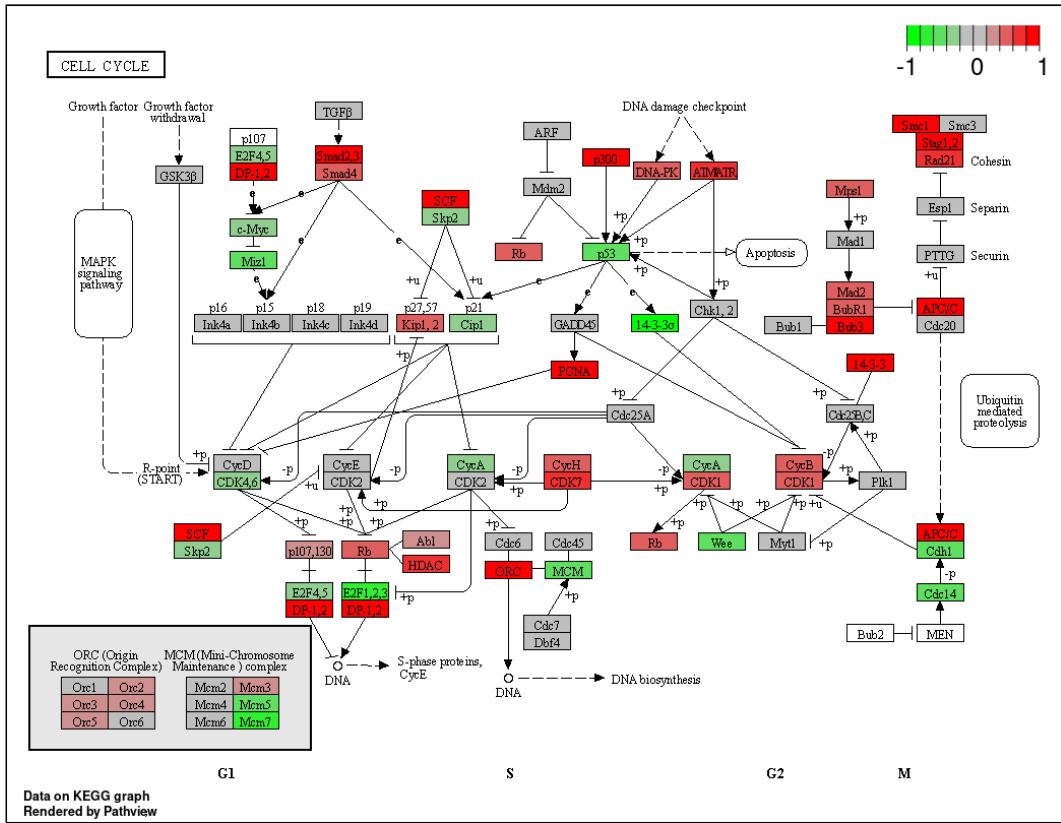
CELL CYCLE

-1 0 1

Growth factor
Growth factor withdrawal
GSK3β
MAPK signaling pathway
TGFβ
p107
E2F4,5
DP-1,2
Smad2,3
Smad4
c-Myc
Miz1
e
e
e
p16 p15 p18 p19
Ink4a Ink4b Ink4c Ink4d
SCF
Skp2
+u
+u
p27,57 p21
Kip1,2 Cip1
ARF
Mdm2
Rb
p300
DNA-PK
ATM/ATR
DNA damage checkpoint
+p
+p
p53
Apoptosis
+p
GADD45
14-3-3σ
Chk1, 2
PCNA
Mps1
+p
Mad1
Mad2
BubR1
Bub3
Bub1
APC/C
Cdc20
Smc1 Smc3
Stag1,2
Rad21
Cohesin
Esp1
Separin
PTTG
Securin
+u
14-3-3
Cdc25B,C
Ubiquitin mediated proteolysis
Cdc25A
+p
+p
+p
R-point (START)
CycD
CDK4,6
-p
+u
CycE
CDK2
-p
CycA
CDK2
-p
CycH
CDK7
+p
-p
CycA
CDK1
CycB
CDK1
+p
Plk1
+p
SCF
Skp2
+p
+p
p107,130
Rb
Abl
HDAC
+p
+p
+p
Cdc6
Cdc45
ORC
MCM
Cdc7
Dbf4
+p
Rb
Wee
+p
Myt1
+p
+u
APC/C
Cdh1
-p
Cdc14
Bub2
MEN
E2F4,5
DP-1,2
E2F1,2,3
DP-1,2
+p
DNA
S-phase proteins, CycE
DNA
DNA biosynthesis
ORC (Origin Recognition Complex)
MCM (Mini-Chromosome Maintenance ) complex
| Orc1 | Orc2 |
|---|---|
| Orc3 | Orc4 |
| Orc5 | Orc6 |

| Mcm2 | Mcm3 |
|---|---|
| Mcm4 | Mcm5 |
| Mcm6 | Mcm7 |

G1 S G2 M

Data on KEGG graph
Rendered by Pathview